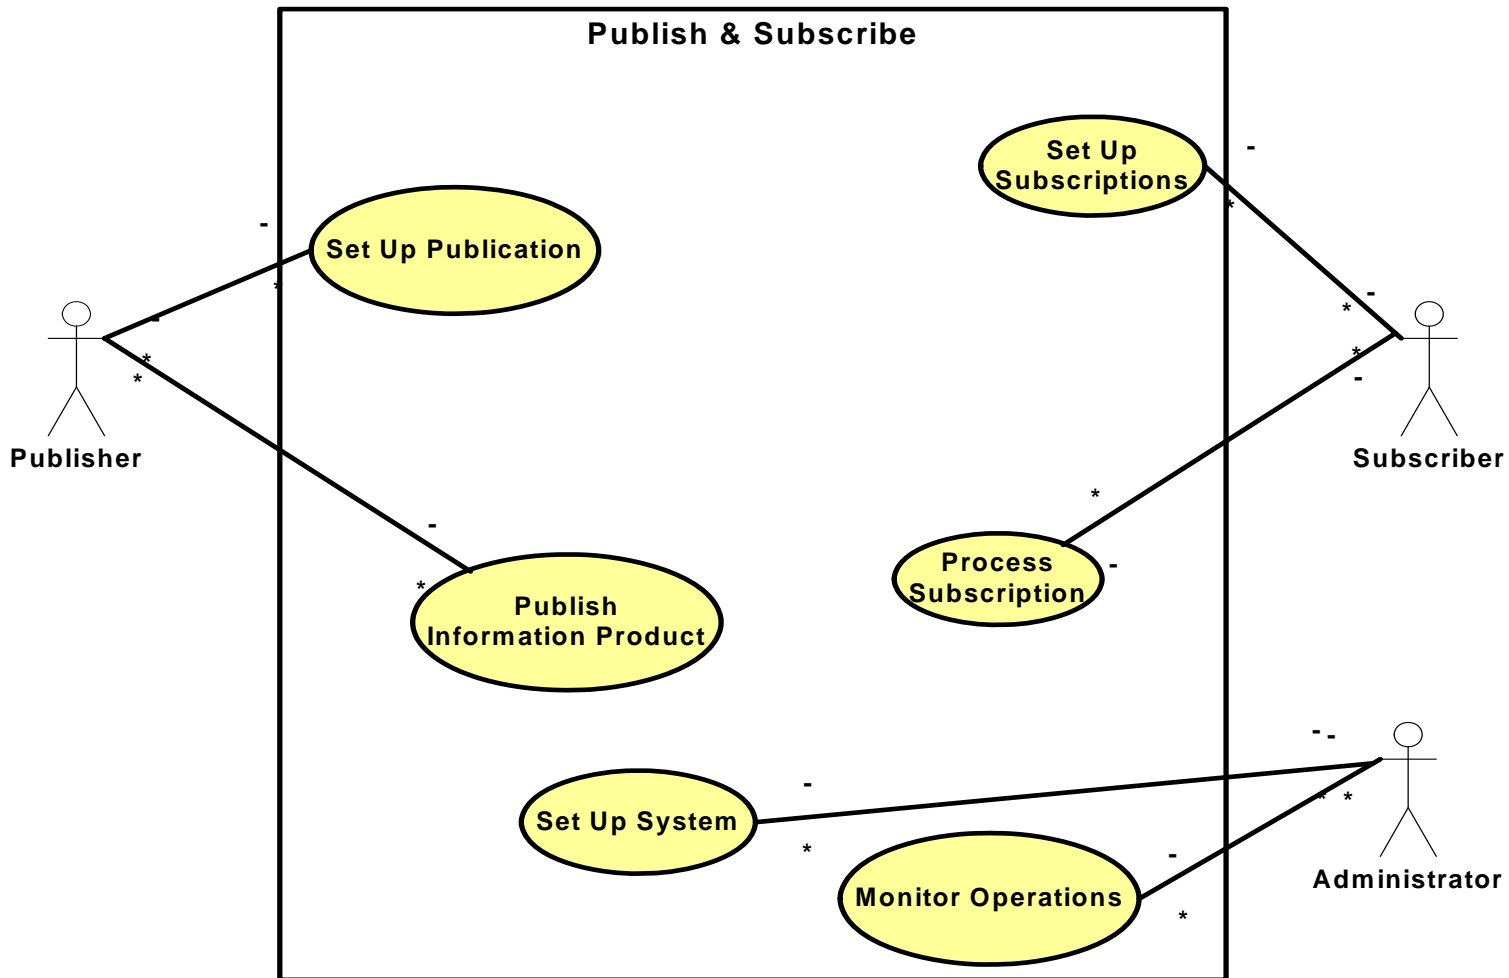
Publish & Subscribe

Set Up Subscriptions

Set Up Publication

Publisher

Subscriber

Publish Information Product

Process Subscription

Set Up System

Monitor Operations

Administrator

-
*
*
*
-
-
*
-
*
*
-
*
-
-
*
-
-
*
*
-
*
*
-